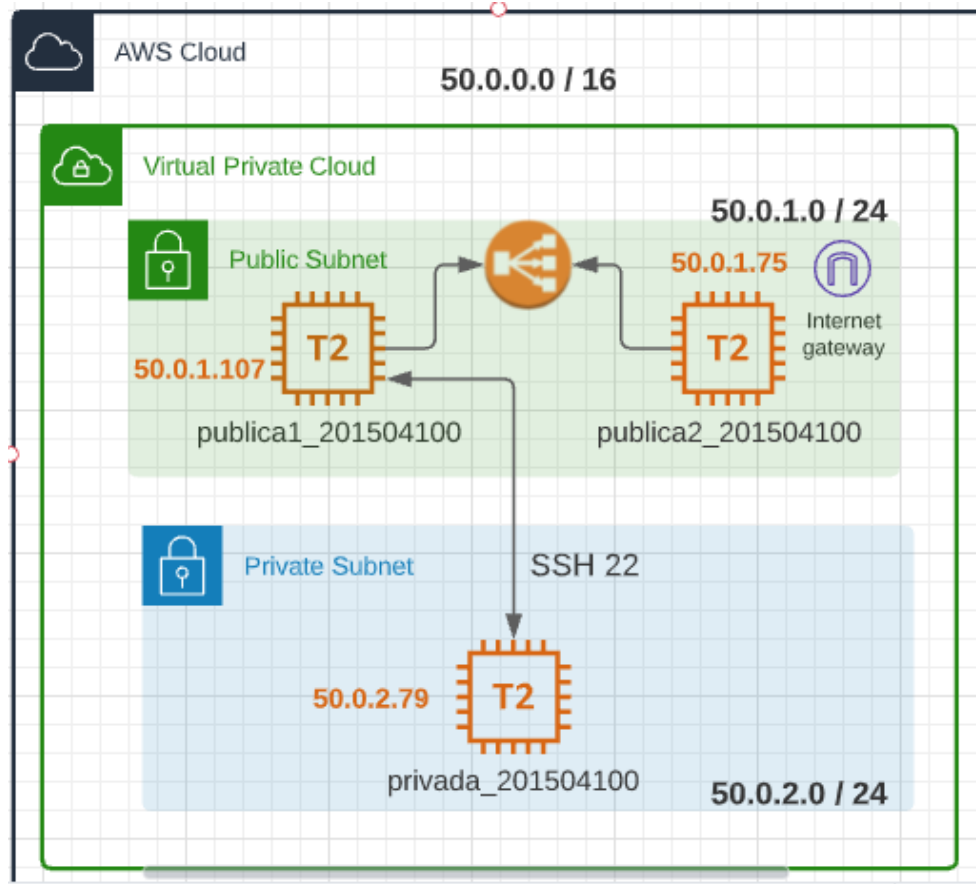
AWS Cloud

50.0.0.0 / 16

Virtual Private Cloud

50.0.1.0 / 24

Public Subnet

50.0.1.75

Internet gateway

T2

50.0.1.107

T2

publica1_201504100

publica2_201504100

Private Subnet

SSH 22

50.0.2.79

T2

privada_201504100

50.0.2.0 / 24